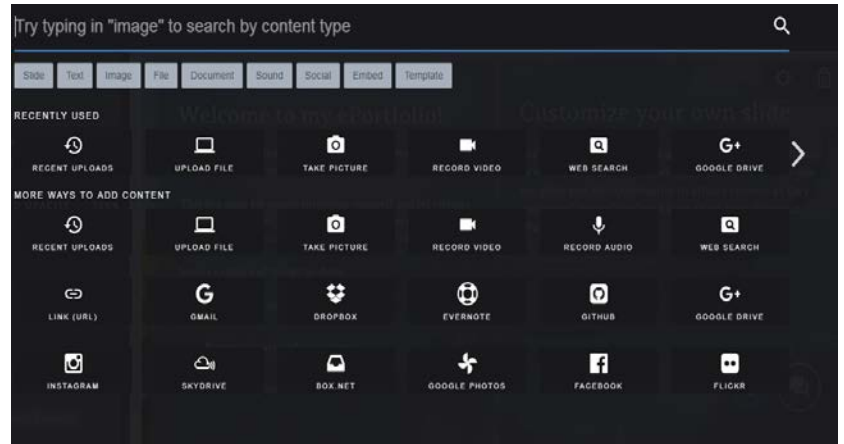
Try typing in "image" to search by content type

Slide Text Image File Document Sound Social Embed Template

RECENTLY USED

RECENT UPLOADS
UPLOAD FILE
TAKE PICTURE
RECORD VIDEO
WEB SEARCH
GOOGLE DRIVE

MORE WAYS TO ADD CONTENT

RECENT UPLOADS
UPLOAD FILE
TAKE PICTURE
RECORD VIDEO
RECORD AUDIO
WEB SEARCH

LINK (URL)
GMAIL
DROPBOX
EVERNOTE
GITHUB
GOOGLE DRIVE

INSTAGRAM
SKYDRIVE
BOX.NET
GOOGLE PHOTOS
FACEBOOK
FLICKR

Welcome to my ePortfolio!
Customize your own slide